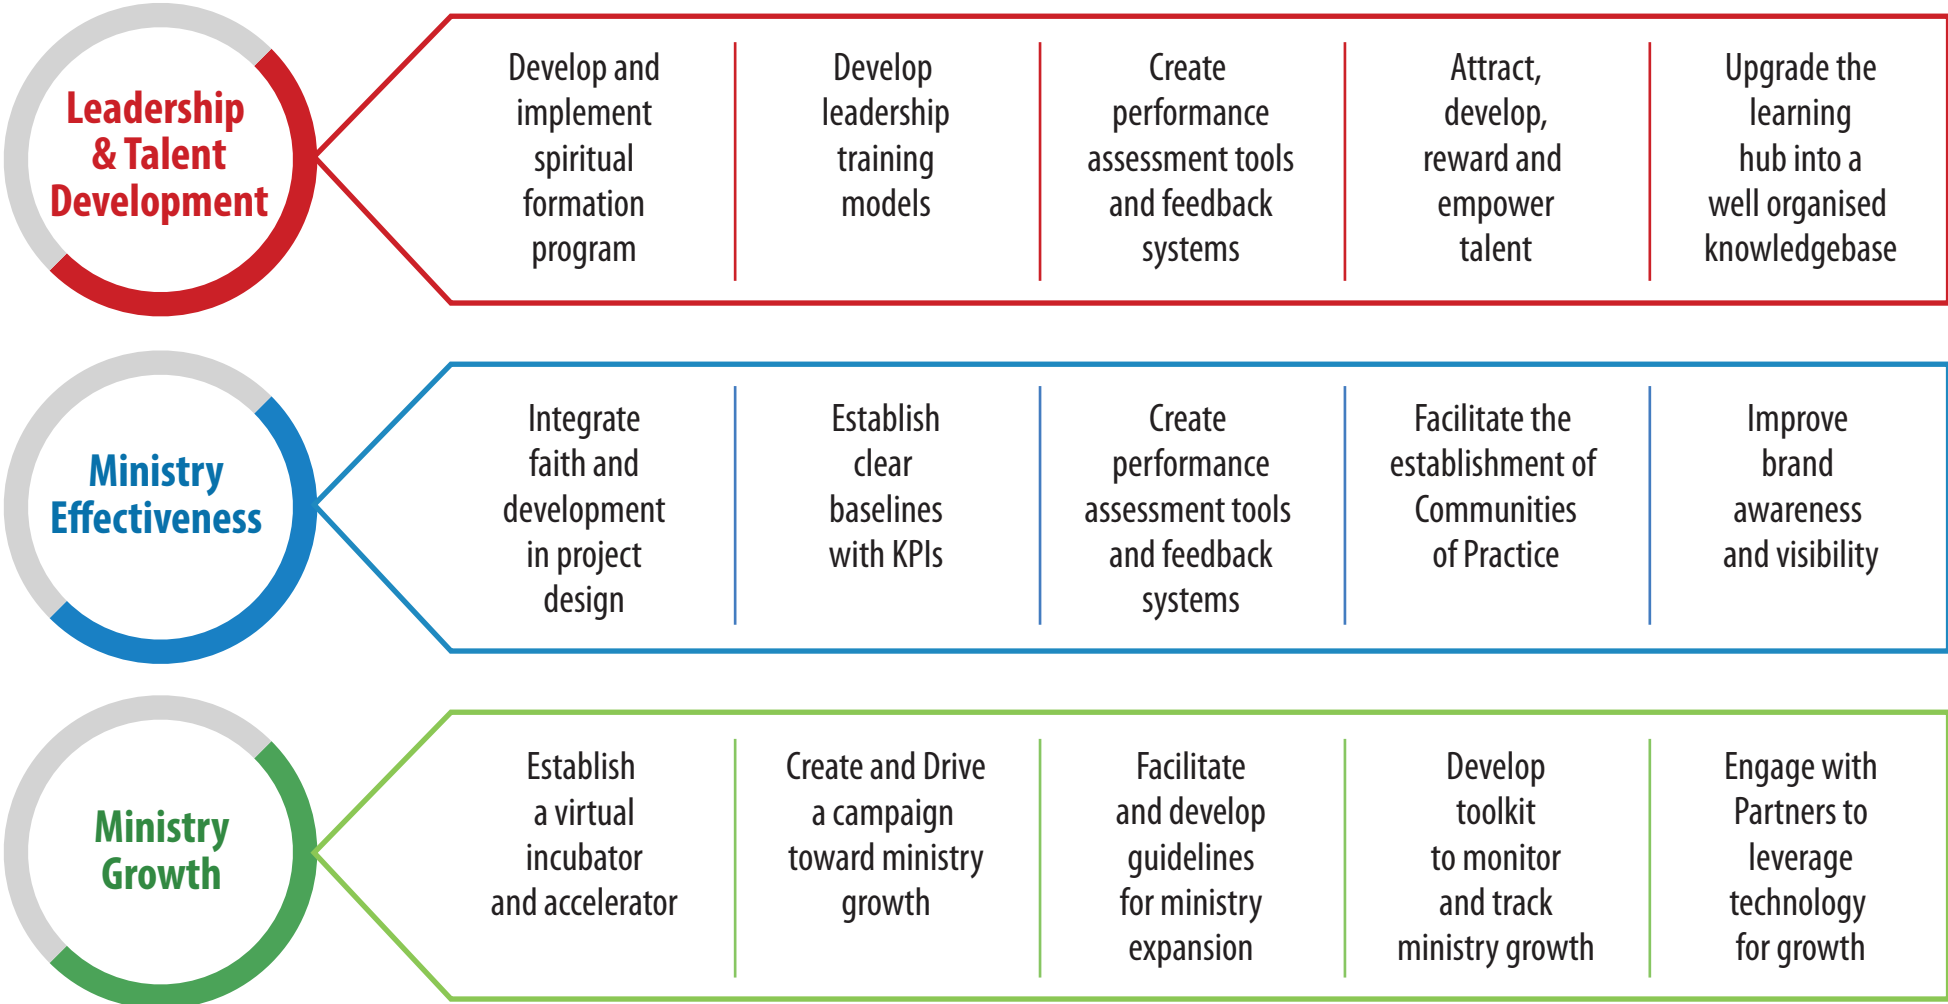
Leadership & Talent Development

Develop and implement spiritual formation program

Develop leadership training models

Create performance assessment tools and feedback systems

Attract, develop, reward and empower talent

Upgrade the learning hub into a well organised knowledgebase

Ministry Effectiveness

Integrate faith and development in project design

Establish clear baselines with KPIs

Create performance assessment tools and feedback systems

Facilitate the establishment of Communities of Practice

Improve brand awareness and visibility

Ministry Growth

Establish a virtual incubator and accelerator

Create and Drive a campaign toward ministry growth

Facilitate and develop guidelines for ministry expansion

Develop toolkit to monitor and track ministry growth

Engage with Partners to leverage technology for growth